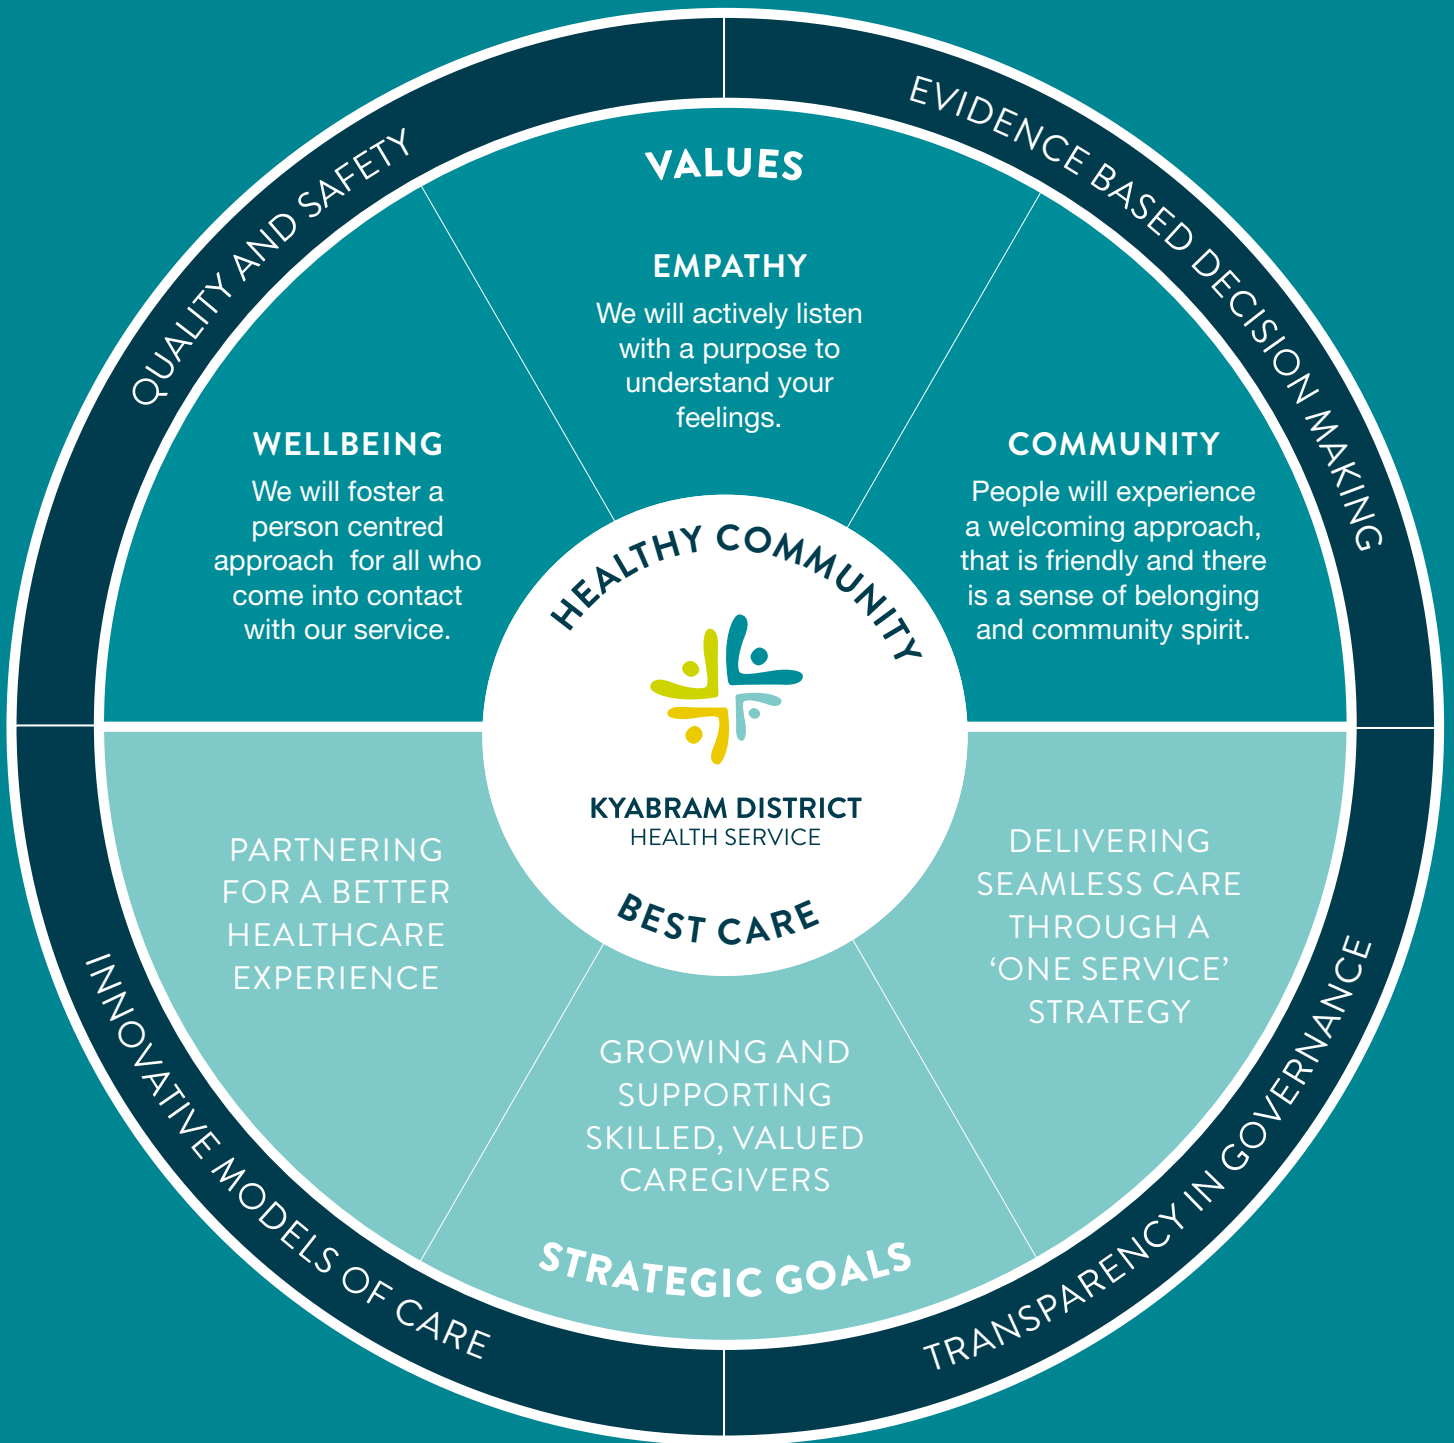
QUALITY AND SAFETY

EVIDENCE BASED DECISION MAKING

VALUES

EMPATHY

We will actively listen with a purpose to understand your feelings.

WELLBEING

We will foster a person centred approach for all who come into contact with our service.

COMMUNITY

People will experience a welcoming approach, that is friendly and there is a sense of belonging and community spirit.

HEALTHY COMMUNITY

KYABRAM DISTRICT
HEALTH SERVICE

BEST CARE

PARTNERING FOR A BETTER HEALTHCARE EXPERIENCE

DELIVERING SEAMLESS CARE THROUGH A ‘ONE SERVICE’ STRATEGY

GROWING AND SUPPORTING SKILLED, VALUED CAREGIVERS

STRATEGIC GOALS

INNOVATIVE MODELS OF CARE

TRANSPARENCY IN GOVERNANCE